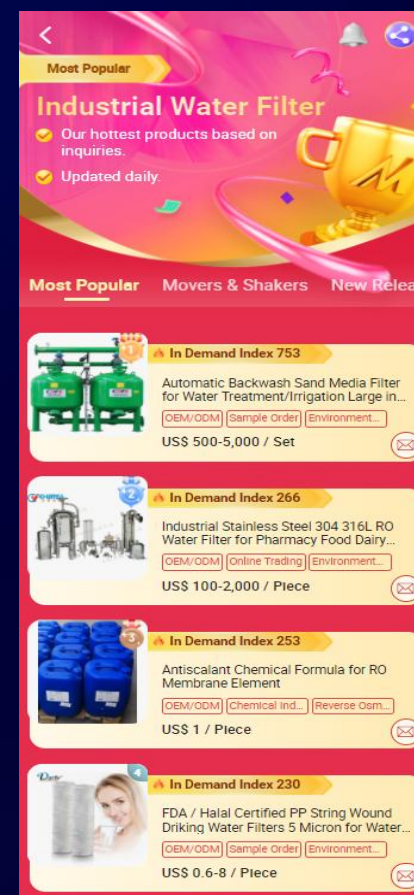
Most Popular

Industrial Water Filter

Our hottest products based on inquiries.

Updated daily.

Most Popular Movers & Shakers New Relea

1 In Demand Index 753
Automatic Backwash Sand Media Filter for Water Treatment/Irrigation Large in...
OEM/ODM Sample Order Environment...
US$ 500-5,000 / Set

2 In Demand Index 266
Industrial Stainless Steel 304 316L RO Water Filter for Pharmacy Food Dairy...
OEM/ODM Online Trading Environment...
US$ 100-2,000 / Piece

3 In Demand Index 253
Antiscalant Chemical Formula for RO Membrane Element
OEM/ODM Chemical Ind... Reverse Osm...
US$ 1 / Piece

4 In Demand Index 230
FDA / Halal Certified PP String Wound Driking Water Filters 5 Micron for Water...
OEM/ODM Sample Order Environment...
US$ 0.6-8 / Piece